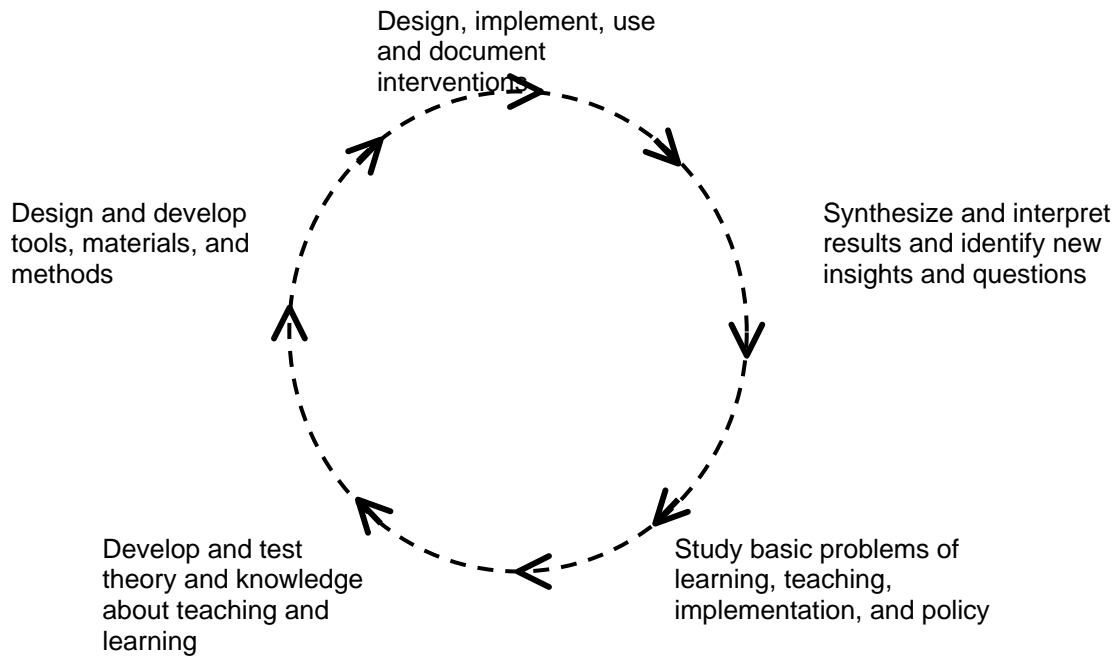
Design, implement, use and document interventions

Synthesize and interpret results and identify new insights and questions

Study basic problems of learning, teaching, implementation, and policy

Develop and test theory and knowledge about teaching and learning

Design and develop tools, materials, and methods